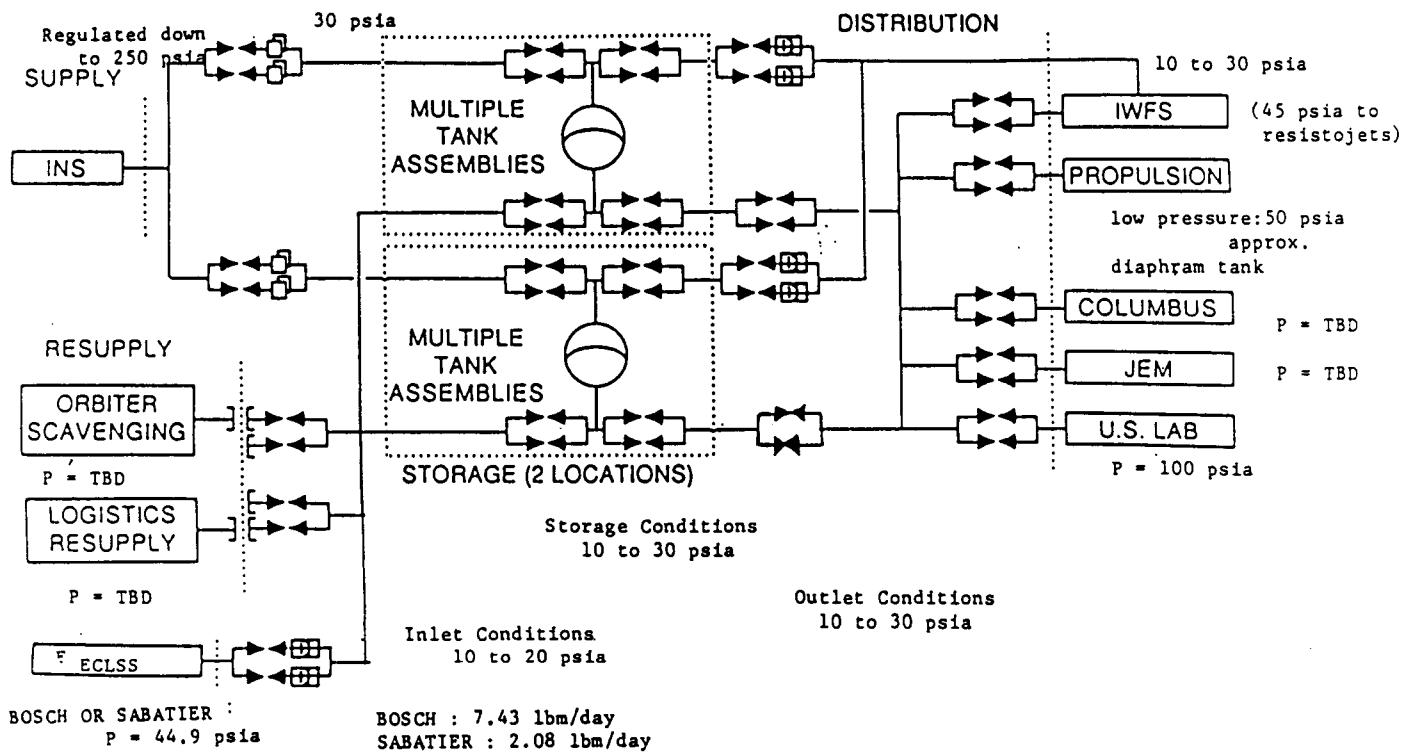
Regulated down to 250 psia

30 psia

DISTRIBUTION

SUPPLY

10 to 30 psia

INS

MULTIPLE TANK ASSEMBLIES

IWFS

(45 psia to resistojets)

PROPULSION

low pressure: 50 psia approx. diaphram tank

MULTIPLE TANK ASSEMBLIES

RESUPPLY

COLUMBUS

P = TBD

JEM

P = TBD

ORBITER SCAVENGING

U.S. LAB

P = TBD

STORAGE (2 LOCATIONS)

P = 100 psia

LOGISTICS RESUPPLY

Storage Conditions
10 to 30 psia

P = TBD

Outlet Conditions
10 to 30 psia

Inlet Conditions
10 to 20 psia

ECLSS

BOSCH OR SABATIER
P = 44.9 psia

BOSCH : 7.43 lbm/day
SABATIER : 2.08 lbm/day